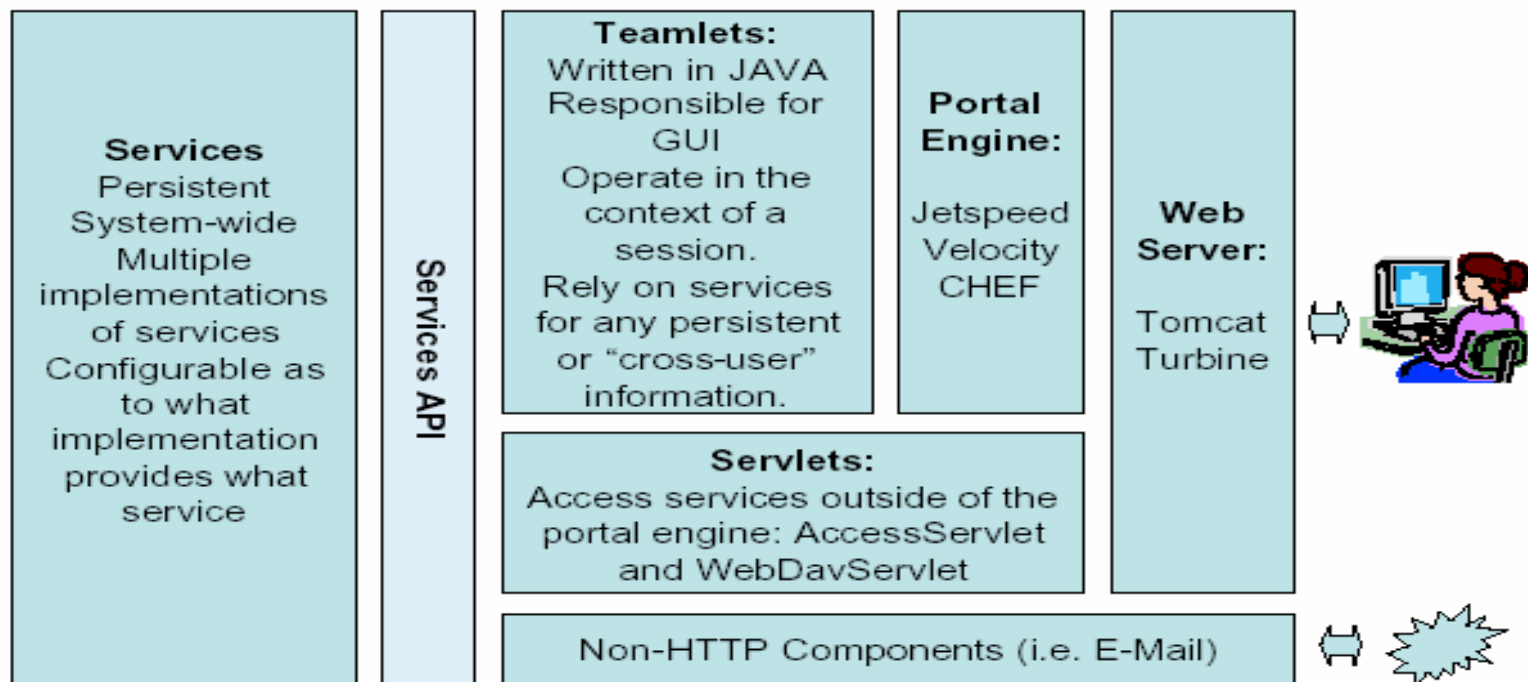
Services
Persistent
System-wide
Multiple implementations of services
Configurable as to what implementation provides what service

Services API

Teamlets:
Written in JAVA
Responsible for GUI
Operate in the context of a session.
Rely on services for any persistent or “cross-user” information.

Portal Engine:
Jetspeed
Velocity
CHEF

Web Server:
Tomcat
Turbine

Servlets:
Access services outside of the portal engine: AccessServlet and WebDavServlet

Non-HTTP Components (i.e. E-Mail)